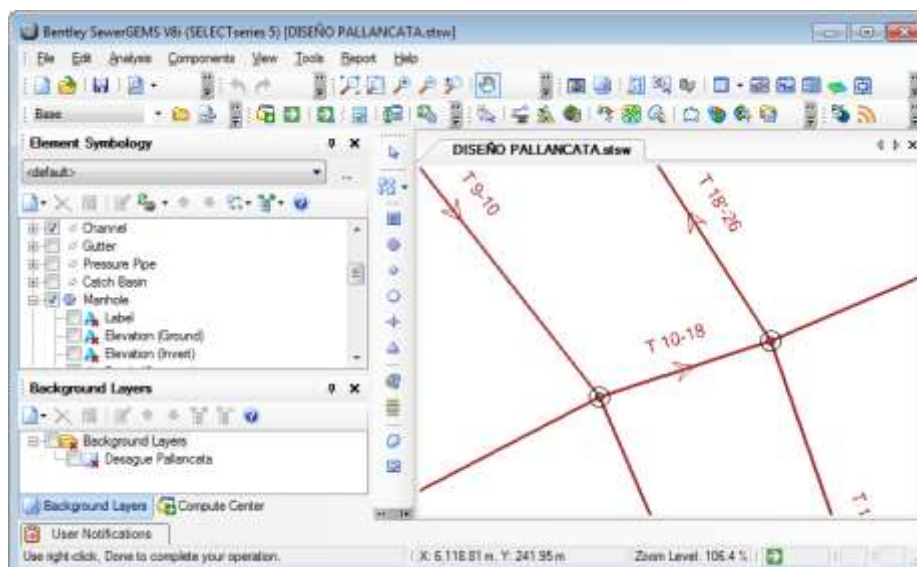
Bentley SewerGEMS V8i (SELECTseries 5) [DISEÑO PALLANCATA.stsw]

File Edit Analysis Components View Tools Report Help

Base

Element Symbology

<default>

Channel
Gutter
Pressure Pipe
Catch Basin
Manhole
Label
Elevation (Ground)
Elevation (Invert)

Background Layers

Background Layers
Desague Pallancata

Background Layers Compute Center

DISEÑO PALLANCATA.stsw

T 9-10

T 18-26

T 10-18

T 1

User Notifications

Use right click, Done to complete your operation.

X: 6,116.81 m, Y: 241.95 m

Zoom Level: 106.4 %